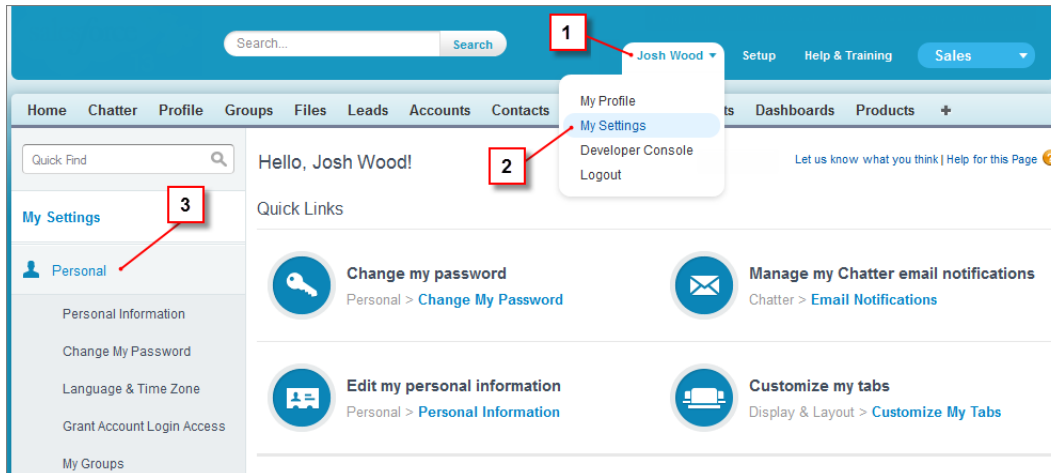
Search... Search

1

Josh Wood ▾ Setup Help & Training Sales

My Profile
My Settings
Developer Console
Logout

Home Chatter Profile Groups Files Leads Accounts Contacts ts Dashboards Products +

Quick Find

Hello, Josh Wood!

2

Let us know what you think | Help for this Page

My Settings

3

Personal

Personal Information

Change My Password

Language & Time Zone

Grant Account Login Access

My Groups

Quick Links

Change my password
Personal > Change My Password

Manage my Chatter email notifications
Chatter > Email Notifications

Edit my personal information
Personal > Personal Information

Customize my tabs
Display & Layout > Customize My Tabs